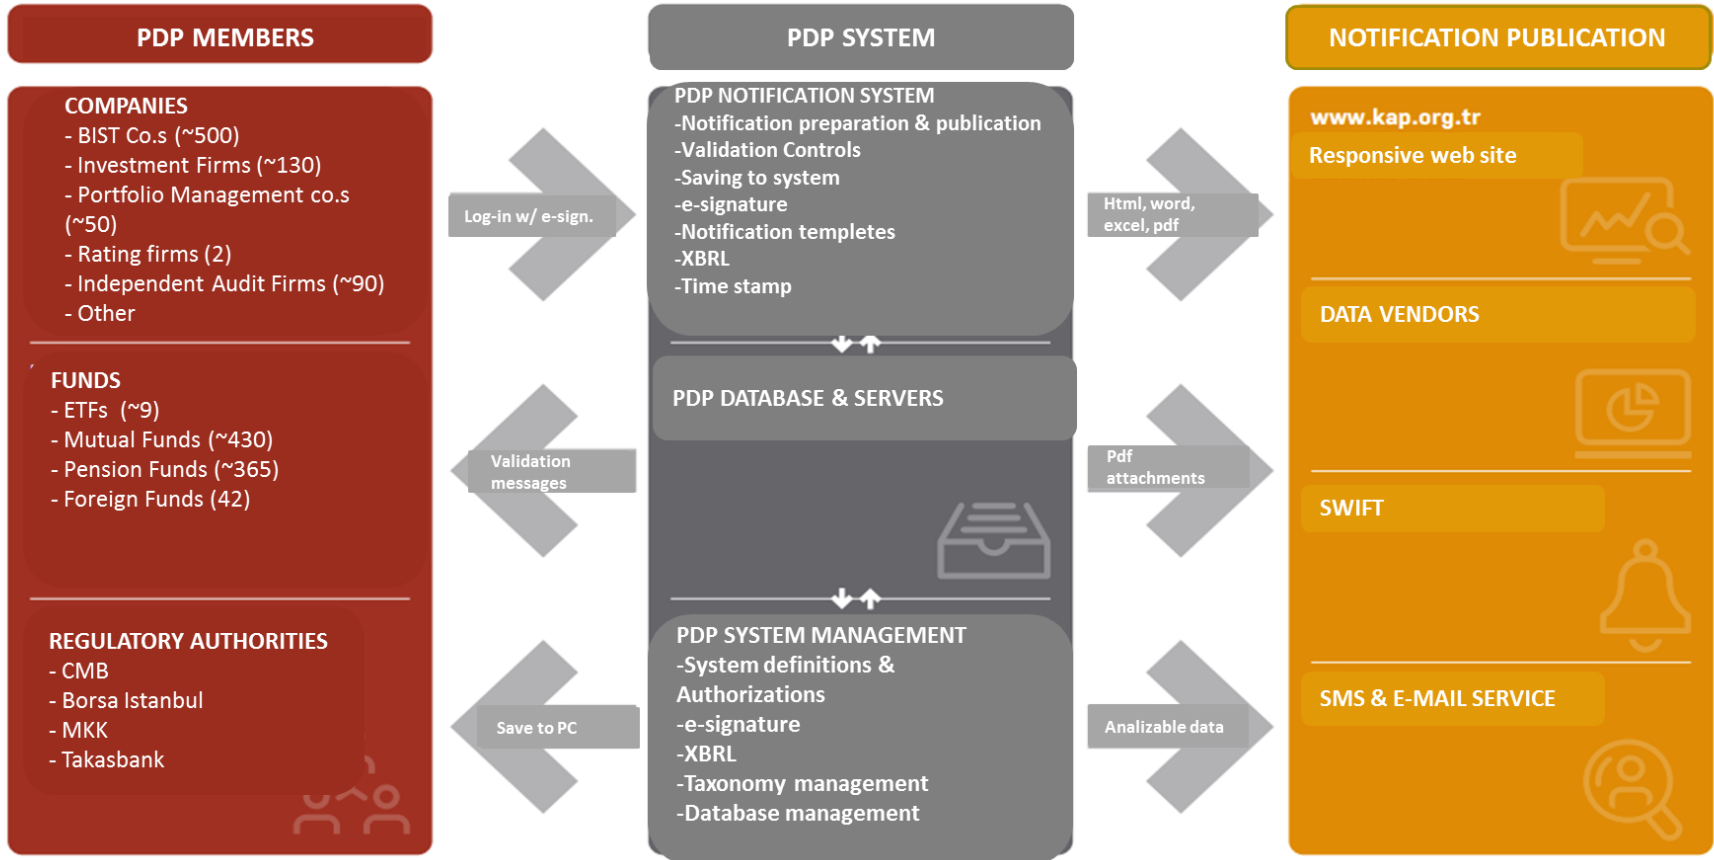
PDP MEMBERS

COMPANIES
- BIST Co.s (~500)
- Investment Firms (~130)
- Portfolio Management co.s (~50)
- Rating firms (2)
- Independent Audit Firms (~90)
- Other

FUNDS
- ETFs (~9)
- Mutual Funds (~430)
- Pension Funds (~365)
- Foreign Funds (42)

REGULATORY AUTHORITIES
- CMB
- Borsa Istanbul
- MKK
- Takasbank

Log-in w/ e-sign.

Validation messages

Save to PC

PDP SYSTEM

PDP NOTIFICATION SYSTEM
-Notification preparation & publication
-Validation Controls
-Saving to system
-e-signature
-Notification templetes
-XBRL
-Time stamp

PDP DATABASE & SERVERS

PDP SYSTEM MANAGEMENT
-System definitions & Authorizations
-e-signature
-XBRL
-Taxonomy management
-Database management

Html, word, excel, pdf

Pdf attachments

Analizable data

NOTIFICATION PUBLICATION

www.kap.org.tr
Responsive web site

DATA VENDORS

SWIFT

SMS & E-MAIL SERVICE